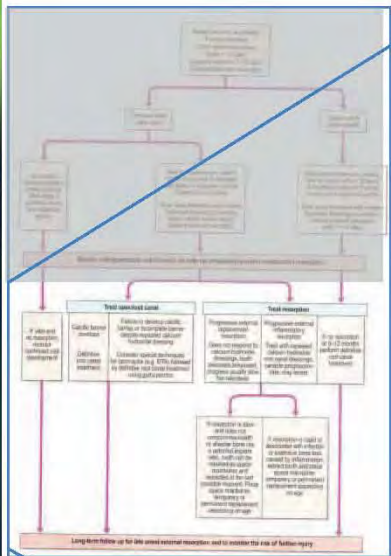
Treat canal space

Treat resorption

If calcific barrier develops

Definitive root canal treatment

Failure to develop calcific barrier or incomplete barrier: consider special calcium hydroxide dressing

Consider special techniques for apexogenesis (e.g. MTA) followed by definitive root canal treatment using gutta-percha

If late and no resorption: monitor continued root development

Progressive external replacement resorption

Does not respond to calcium hydroxide dressings, tooth becomes ankylosed, progress usually slow but relentless

Progressive external inflammatory resorption

Treat with repeated calcium hydroxide root canal dressings, sample progression may lessen

If no resorption at 6–12 months perform definitive root canal treatment

If resorption is slow and does not compromise health of alveolar bone use a selective dressing

If resorption is rapid or destructive with infection of alveolar bone, consider extraction and place space maintainer, temporary or permanent replacement depending on stage

Long-term follow-up for late onset external resorption and to monitor the risk of further injury